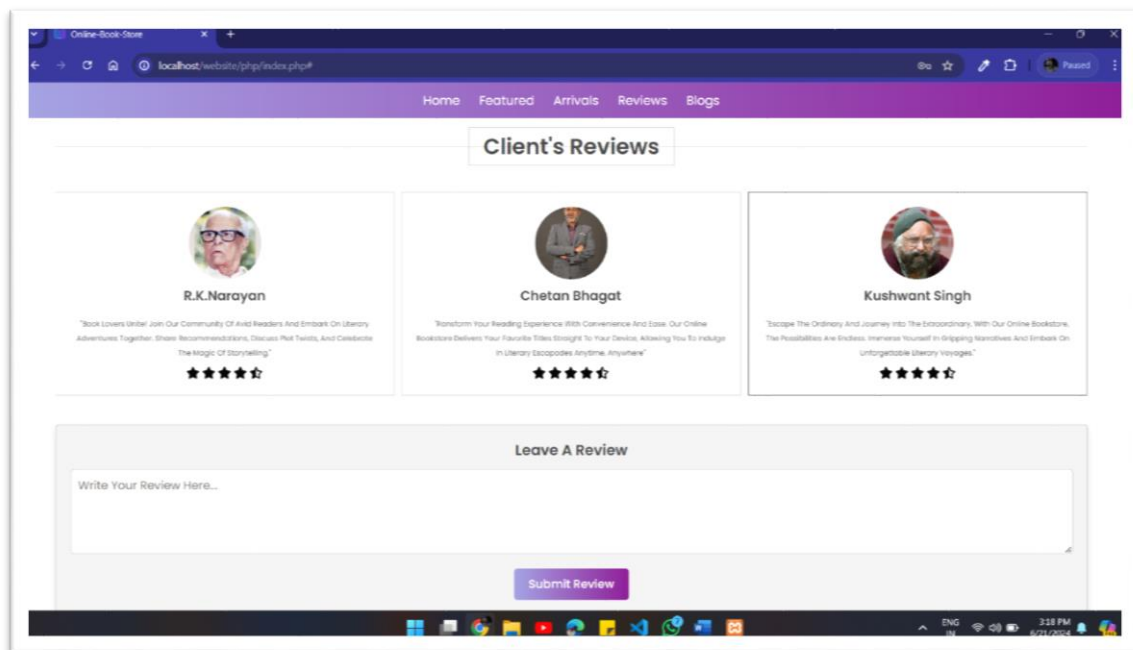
Online-Book-Store

localhost/website/php/index.php#

Paused

Home Featured Arrivals Reviews Blogs

Client's Reviews

R.K.Narayan

"Book Lovers Unite! Join Our Community Of Avid Readers And Embark On Literary Adventures Together. Share Recommendations, Discuss Plot Twists, And Celebrate The Magic Of Storytelling."

Chetan Bhagat

"Transform Your Reading Experience With Convenience And Ease. Our Online Bookstore Delivers Your Favorite Titles Straight To Your Device, Allowing You To Indulge In Literary Escapades Anytime, Anywhere"

Kushwant Singh

"Escape The Ordinary And Journey Into The Extraordinary. With Our Online Bookstore, The Possibilities Are Endless. Immerse Yourself In Gripping Narratives And Embark On Unforgettable Literary Voyages."

Leave A Review

Write Your Review Here...

Submit Review

ENG IN

3:18 PM 6/21/2024